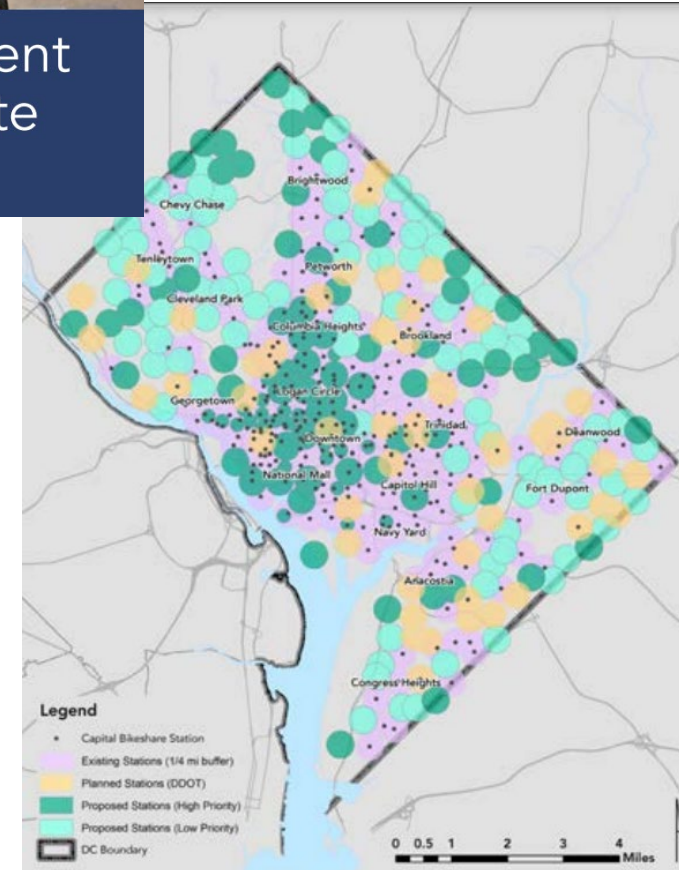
ent
te

Brightwood
Chevy Chase
Tenleytown
Petworth
Cleveland Park
Columbia Heights
Brookland
Georgetown
Logan Circle
Trinidad
Deanwood
Downtown
National Mall
Capitol Hill
Fort Dupont
Navy Yard
Anacostia
Congress Heights

Legend
Capital Bikeshare Station
Existing Stations (1/4 mi buffer)
Planned Stations (DDOT)
Proposed Stations (High Priority)
Proposed Stations (Low Priority)
DC Boundary

0 0.5 1 2 3 4 Miles